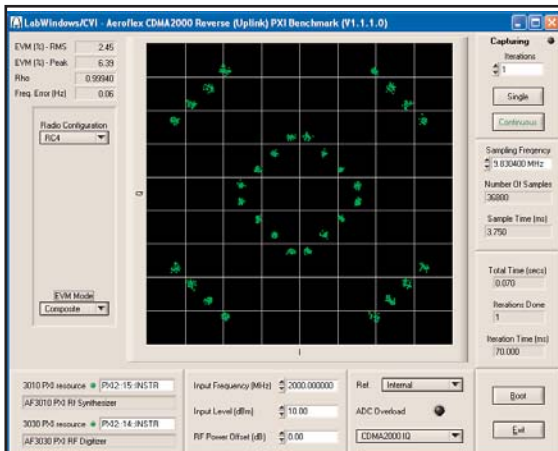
LabWindows/CVI - Aeroflex CDMA2000 Reverse (Uplink) PXI Benchmark (V1.1.1.0)

EVM (%) - RMS 2.45
EVM (%) - Peak 6.39
Rho 0.99940
Freq. Error (Hz) 0.06

Radio Configuration
RC4

EVM Mode
Composite

Q

I

Capturing
Iterations
1
Single
Continuous

Sampling Frequency
9.830400 MHz
Number Of Samples
36800
Sample Time (ms)
3.750

Total Time (secs)
0.070
Iterations Done
1
Iteration Time (ms)
70.000

3010 PXI resource PXI2::15::INSTR
AF3010 PXI RF Synthesizer
3030 PXI resource PXI2::14::INSTR
AF3030 PXI RF Digitizer

Input Frequency (MHz) 2000.000000
Input Level (dBm) 10.00
RF Power Offset (dB) 0.00

Ref Internal
ADC Overload
CDMA2000.IQ

Boot
Exit